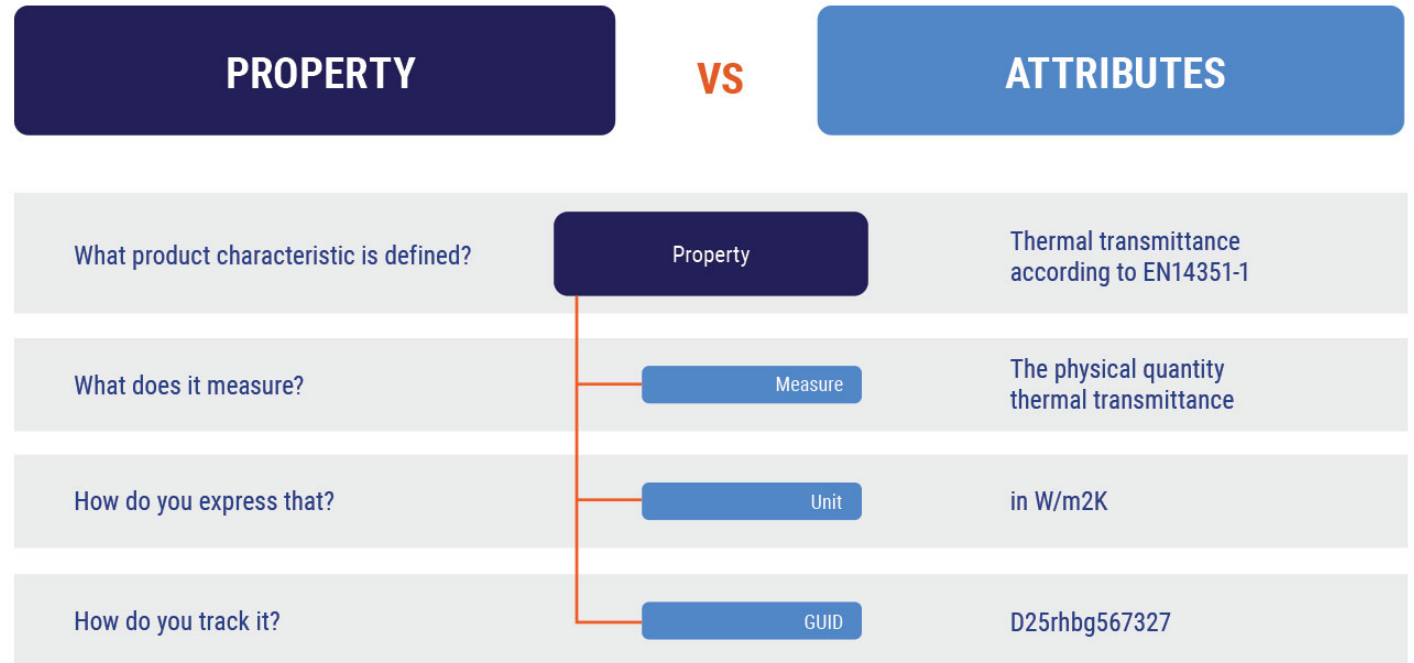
PROPERTY

VS

ATTRIBUTES

What product characteristic is defined?

Property

Thermal transmittance according to EN14351-1

What does it measure?

Measure

The physical quantity thermal transmittance

How do you express that?

Unit

in W/m2K

How do you track it?

GUID

D25rhbg567327